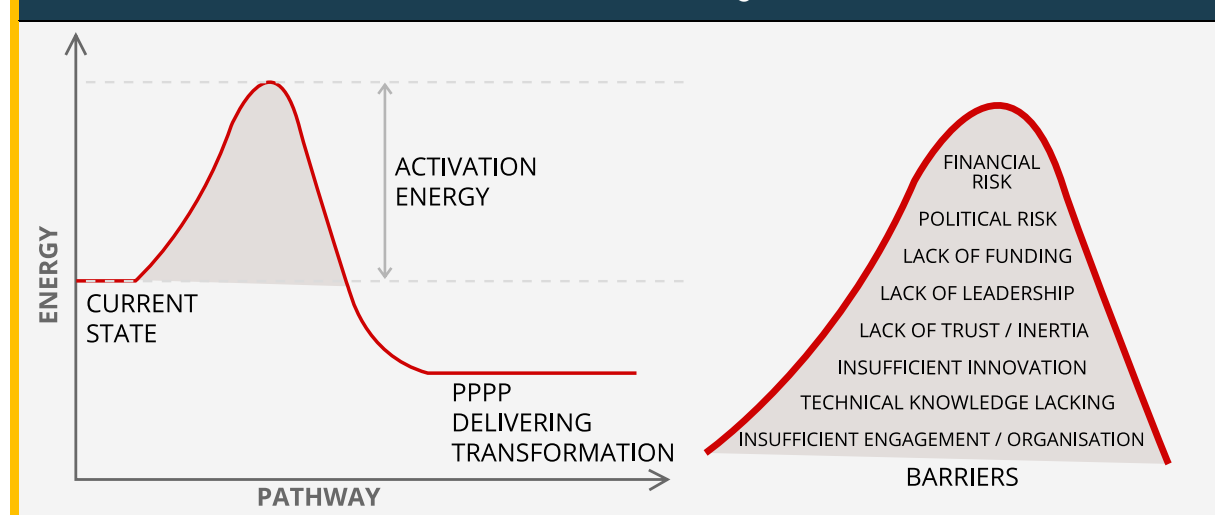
ENERGY

ACTIVATION ENERGY

CURRENT STATE

PPPP DELIVERING TRANSFORMATION

PATHWAY

FINANCIAL RISK
POLITICAL RISK
LACK OF FUNDING
LACK OF LEADERSHIP
LACK OF TRUST / INERTIA
INSUFFICIENT INNOVATION
TECHNICAL KNOWLEDGE LACKING
INSUFFICIENT ENGAGEMENT / ORGANISATION

BARRIERS